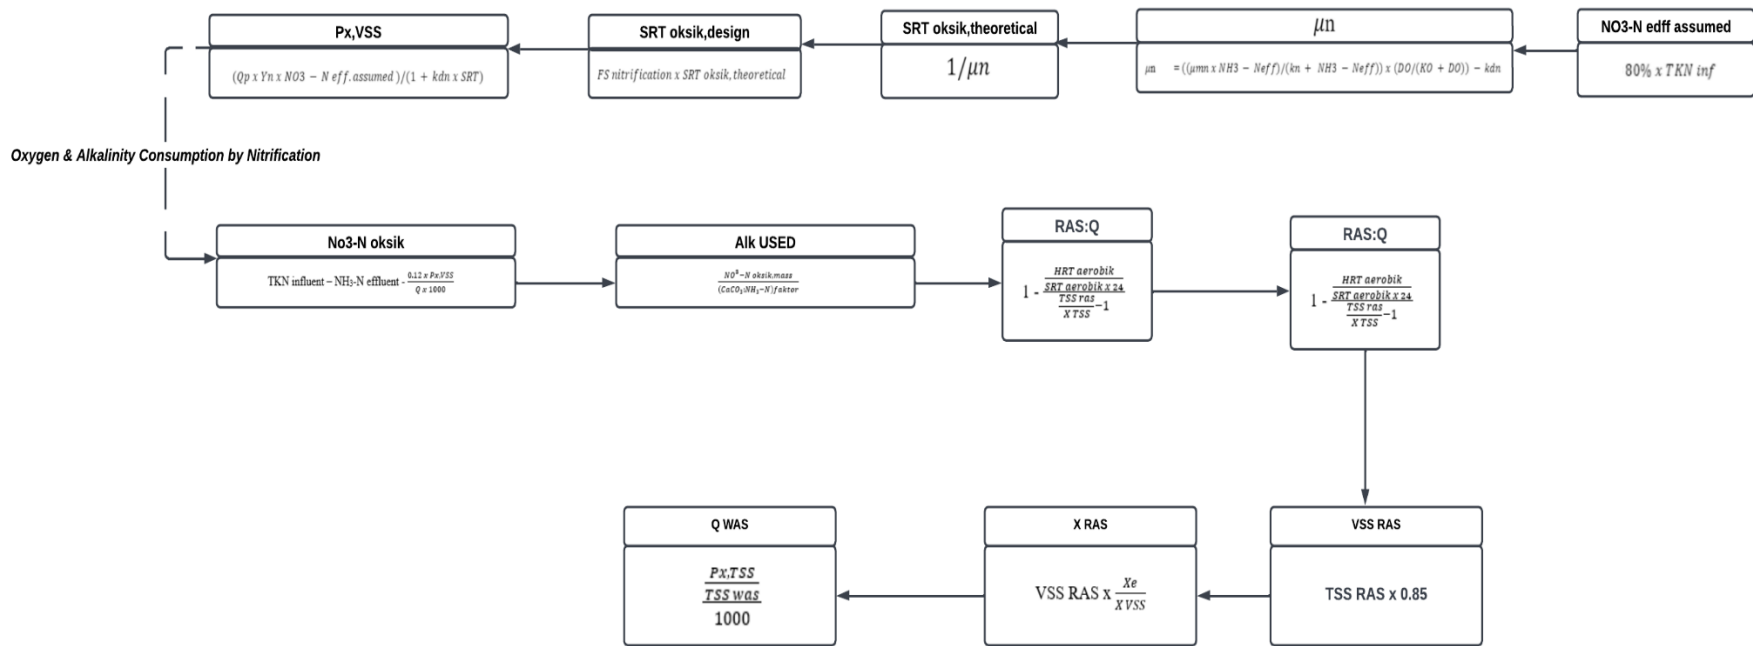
NO3-N edff assumed

$80\% \; x \; TKN \; inf$

$\mu n$

$\mu n = ((\mu mn \; x \; NH3 - Neff)/(kn + NH3 - Neff)) \; x \; (DO/(KO + DO)) - kdn$

SRT oksik,theoretical

$1/\mu n$

SRT oksik,design

$FS \; nitrification \; x \; SRT \; oksik, theoretical$

Px,VSS

$(Qp \; x \; Yn \; x \; NO3 - N \; eff.assumed)/(1 + kdn \; x \; SRT)$

Oxygen & Alkalinity Consumption by Nitrification

No3-N oksik

TKN influent – $NH_3$-N effluent - $\frac{0.12 \; x \; Px.VSS}{Q \; x \; 1000}$

Alk USED

$\frac{NO^3-N \; oksik.mass}{(CaCO_3/NH_3-N) faktor}$

RAS:Q

$1 - \frac{\frac{HRT \; aerobik}{SRT \; aerobik \; x \; 24}}{\frac{TSS \; ras}{X \; TSS} - 1}$

RAS:Q

$1 - \frac{\frac{HRT \; aerobik}{SRT \; aerobik \; x \; 24}}{\frac{TSS \; ras}{X \; TSS} - 1}$

VSS RAS

TSS RAS x 0.85

X RAS

VSS RAS x $\frac{Xe}{X \; VSS}$

Q WAS

$\frac{\frac{Px,TSS}{TSS \; was}}{1000}$